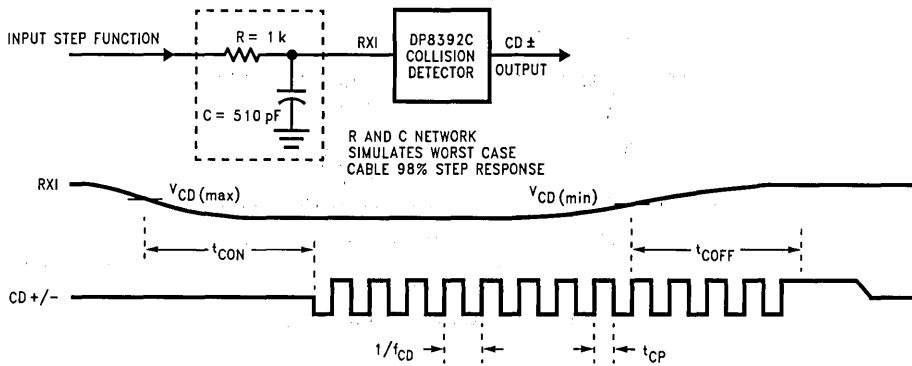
INPUT STEP FUNCTION

R = 1 k

C = 510 pF

RXI

DP8392C COLLISION DETECTOR

CD ± OUTPUT

R AND C NETWORK SIMULATES WORST CASE CABLE 98% STEP RESPONSE

RXI

$V_{CD(max)}$

$V_{CD(min)}$

$t_{CON}$

$t_{COFF}$

CD +/-

$1/f_{CD}$

$t_{CP}$